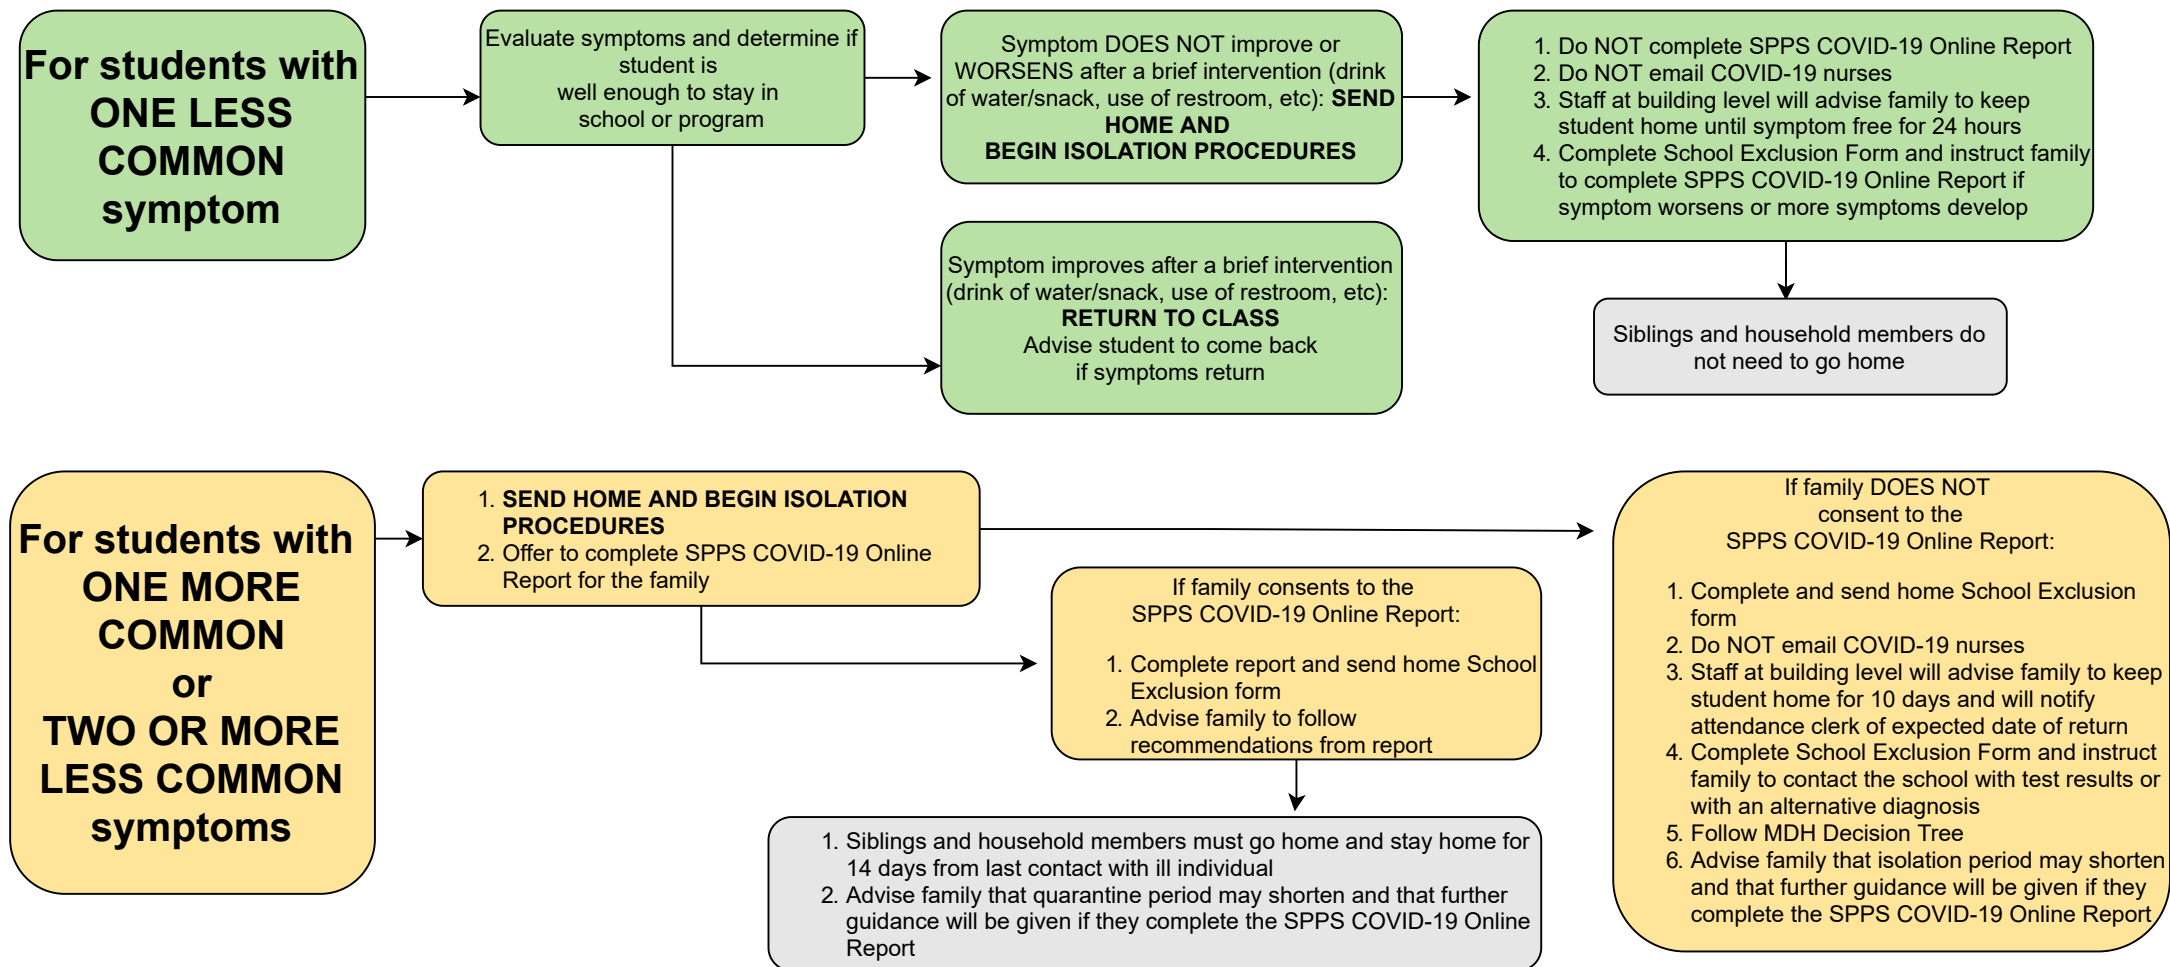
For students with ONE LESS COMMON symptom

Evaluate symptoms and determine if student is well enough to stay in school or program

Symptom DOES NOT improve or WORSENS after a brief intervention (drink of water/snack, use of restroom, etc): SEND HOME AND BEGIN ISOLATION PROCEDURES

1. Do NOT complete SPPS COVID-19 Online Report
2. Do NOT email COVID-19 nurses
3. Staff at building level will advise family to keep student home until symptom free for 24 hours
4. Complete School Exclusion Form and instruct family to complete SPPS COVID-19 Online Report if symptom worsens or more symptoms develop

Symptom improves after a brief intervention (drink of water/snack, use of restroom, etc): RETURN TO CLASS Advise student to come back if symptoms return

Siblings and household members do not need to go home

For students with ONE MORE COMMON or TWO OR MORE LESS COMMON symptoms

1. SEND HOME AND BEGIN ISOLATION PROCEDURES
2. Offer to complete SPPS COVID-19 Online Report for the family

If family consents to the SPPS COVID-19 Online Report:

1. Complete report and send home School Exclusion form
2. Advise family to follow recommendations from report

1. Siblings and household members must go home and stay home for 14 days from last contact with ill individual
2. Advise family that quarantine period may shorten and that further guidance will be given if they complete the SPPS COVID-19 Online Report

If family DOES NOT consent to the SPPS COVID-19 Online Report:

1. Complete and send home School Exclusion form
2. Do NOT email COVID-19 nurses
3. Staff at building level will advise family to keep student home for 10 days and will notify attendance clerk of expected date of return
4. Complete School Exclusion Form and instruct family to contact the school with test results or with an alternative diagnosis
5. Follow MDH Decision Tree
6. Advise family that isolation period may shorten and that further guidance will be given if they complete the SPPS COVID-19 Online Report